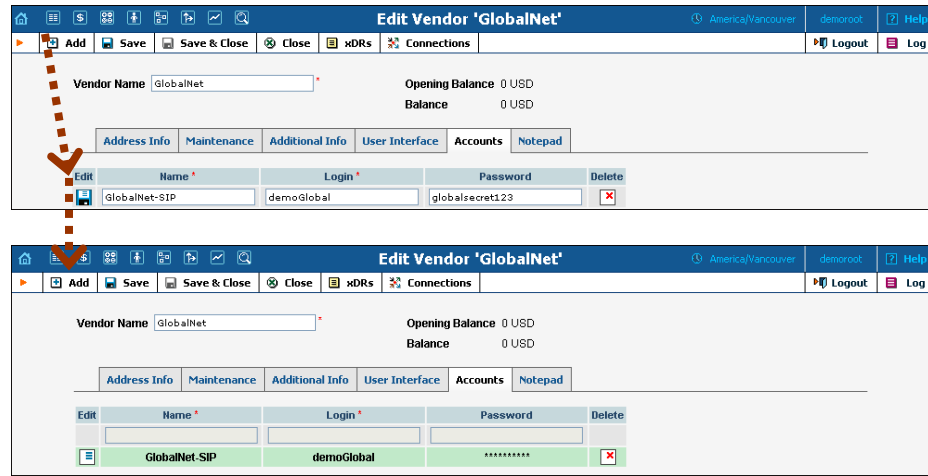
Edit Vendor 'GlobalNet'
America/Vancouver
demoroot
Help

Add | Save | Save & Close | Close | xDRs | Connections | Logout | Log

Vendor Name GlobalNet *
Opening Balance 0 USD
Balance 0 USD

Address Info | Maintenance | Additional Info | User Interface | Accounts | Notepad

| Edit | Name * | Login * | Password | Delete |
|---|---|---|---|---|
| | GlobalNet-SIP | demoGlobal | globalsecret123 | |

Edit Vendor 'GlobalNet'
America/Vancouver
demoroot
Help

Add | Save | Save & Close | Close | xDRs | Connections | Logout | Log

Vendor Name GlobalNet *
Opening Balance 0 USD
Balance 0 USD

Address Info | Maintenance | Additional Info | User Interface | Accounts | Notepad

| Edit | Name * | Login * | Password | Delete |
|---|---|---|---|---|
| | | | | |
| | GlobalNet-SIP | demoGlobal | ********** | |